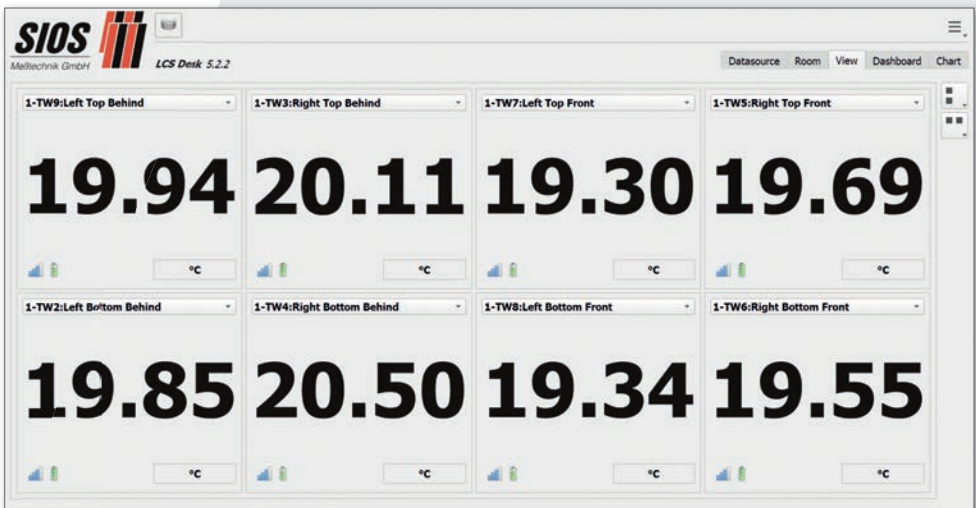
SIOS
Meßtechnik GmbH
LCS Desk 5.2.2

Datasource Room View Dashboard Chart

1-TW9:Left Top Behind
19.94
°C

1-TW3:Right Top Behind
20.11
°C

1-TW7:Left Top Front
19.30
°C

1-TW5:Right Top Front
19.69
°C

1-TW2:Left Bottom Behind
19.85
°C

1-TW4:Right Bottom Behind
20.50
°C

1-TW8:Left Bottom Front
19.34
°C

1-TW6:Right Bottom Front
19.55
°C